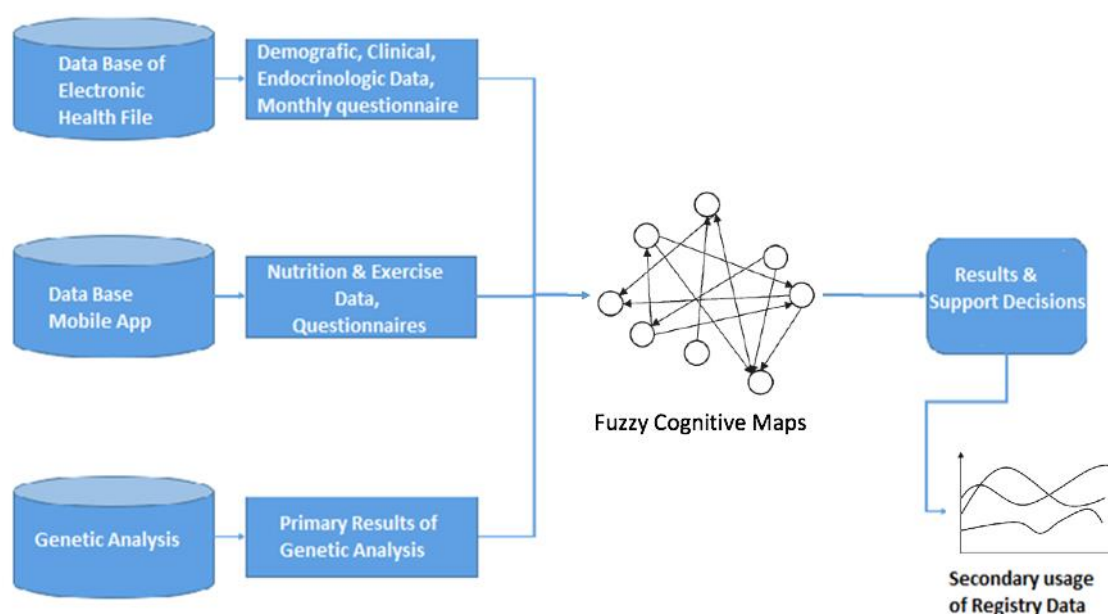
Data Base of Electronic Health File

Demografic, Clinical, Endocrinologic Data, Monthly questionnaire

Data Base Mobile App

Nutrition & Exercise Data, Questionnaires

Genetic Analysis

Primary Results of Genetic Analysis

Fuzzy Cognitive Maps

Results & Support Decisions

Secondary usage of Registry Data